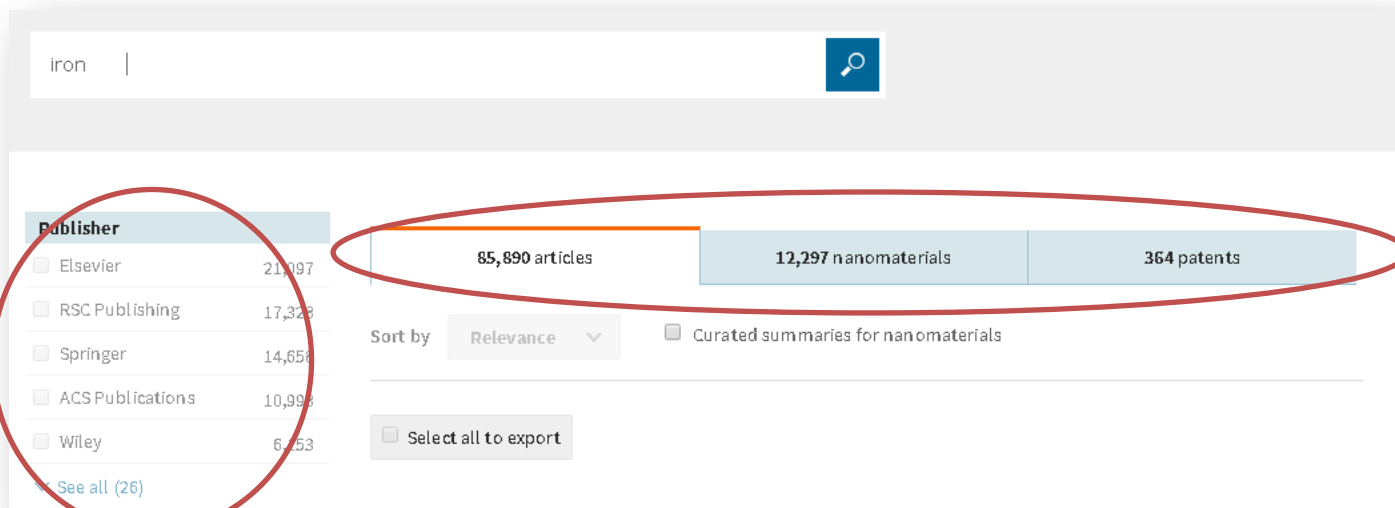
iron

Publisher

Elsevier 21,097

RSC Publishing 17,328

Springer 14,658

ACS Publications 10,998

Wiley 6,253

See all (26)

85,890 articles

12,297 nanomaterials

364 patents

Sort by

Relevance

Curated summaries for nanomaterials

Select all to export